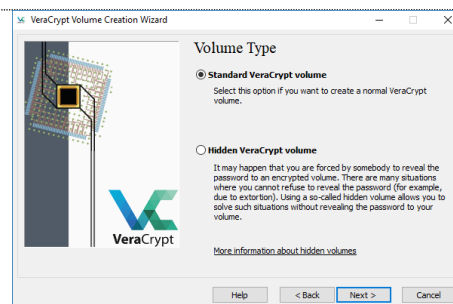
VeraCrypt Volume Creation Wizard

Volume Type

Standard VeraCrypt volume

Select this option if you want to create a normal VeraCrypt volume.

Hidden VeraCrypt volume

It may happen that you are forced by somebody to reveal the password to an encrypted volume. There are many situations where you cannot refuse to reveal the password (for example, due to extortion). Using a so-called hidden volume allows you to solve such situations without revealing the password to your volume.

More information about hidden volumes

VeraCrypt

Help

< Back

Next >

Cancel